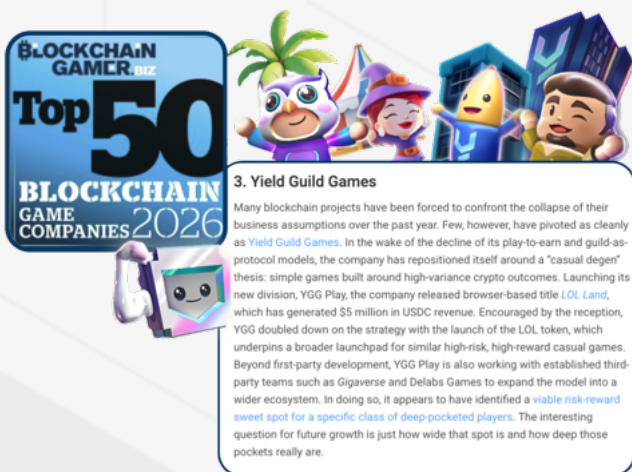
BLOCKCHAIN GAMER.BIZ

Top 50

BLOCKCHAIN GAME COMPANIES 2026

3. Yield Guild Games

Many blockchain projects have been forced to confront the collapse of their business assumptions over the past year. Few, however, have pivoted as cleanly as Yield Guild Games. In the wake of the decline of its play-to-earn and guild-as-protocol models, the company has repositioned itself around a "casual degen" thesis: simple games built around high-variance crypto outcomes. Launching its new division, YGG Play, the company released browser-based title LOL Land, which has generated $5 million in USDC revenue. Encouraged by the reception, YGG doubled down on the strategy with the launch of the LOL token, which underpins a broader launchpad for similar high-risk, high-reward casual games. Beyond first-party development, YGG Play is also working with established third-party teams such as Gigaverse and Delabs Games to expand the model into a wider ecosystem. In doing so, it appears to have identified a viable risk-reward sweet spot for a specific class of deep-pocketed players. The interesting question for future growth is just how wide that spot is and how deep those pockets really are.